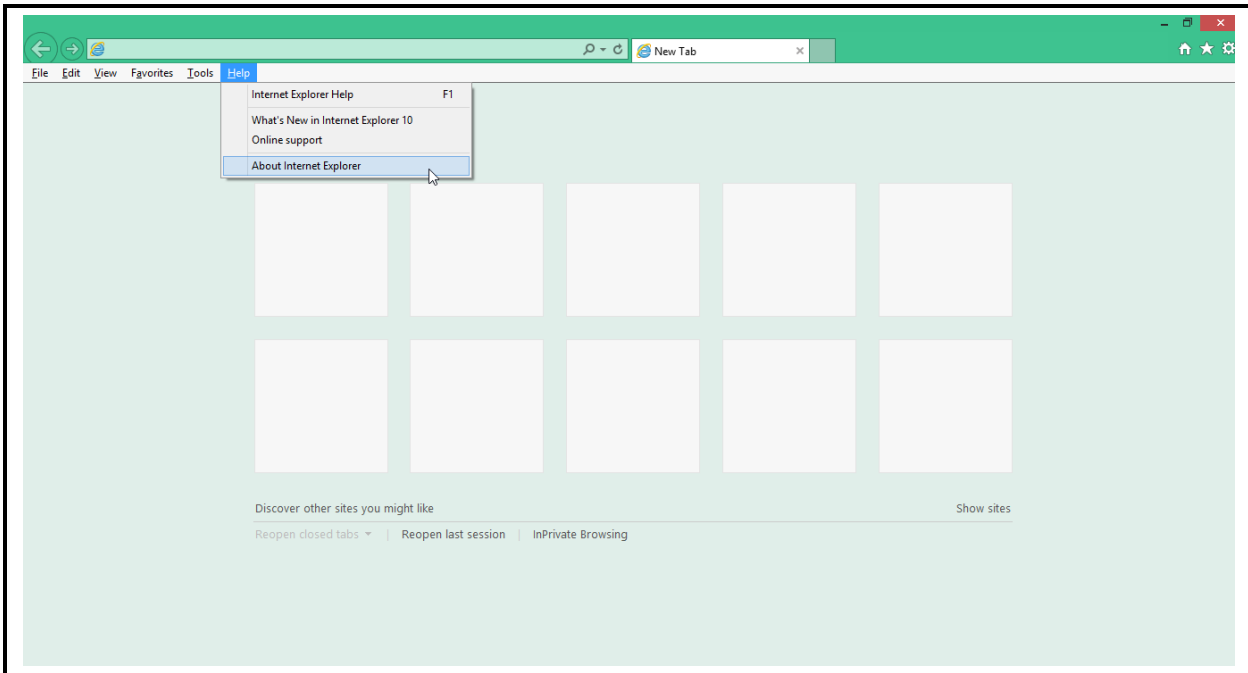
New Tab

File Edit View Favorites Tools Help

Internet Explorer Help F1
What's New in Internet Explorer 10
Online support
About Internet Explorer

Discover other sites you might like
Show sites

Reopen closed tabs | Reopen last session | InPrivate Browsing